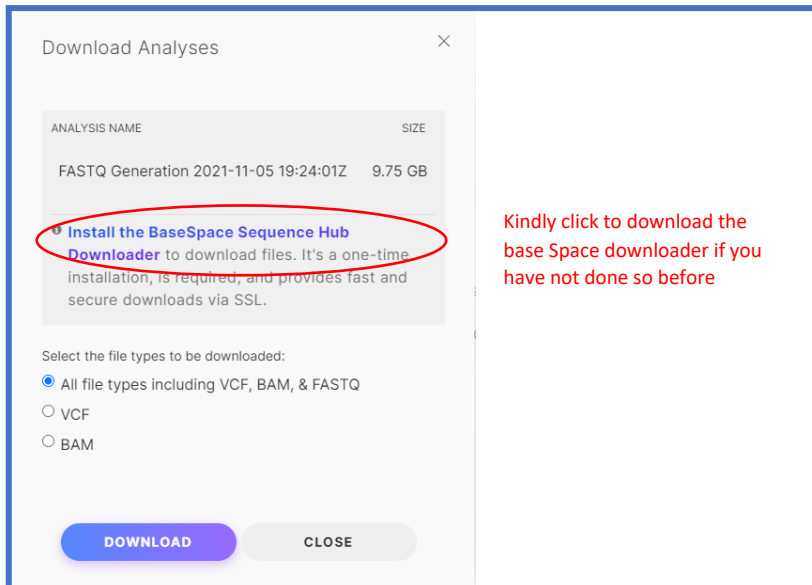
Download Analyses

×

| ANALYSIS NAME | SIZE |
|---|---|
| FASTQ Generation 2021-11-05 19:24:01Z | 9.75 GB |

Install the BaseSpace Sequence Hub Downloader to download files. It's a one-time installation, is required, and provides fast and secure downloads via SSL.

Kindly click to download the base Space downloader if you have not done so before

Select the file types to be downloaded:

All file types including VCF, BAM, & FASTQ

VCF

BAM

DOWNLOAD

CLOSE